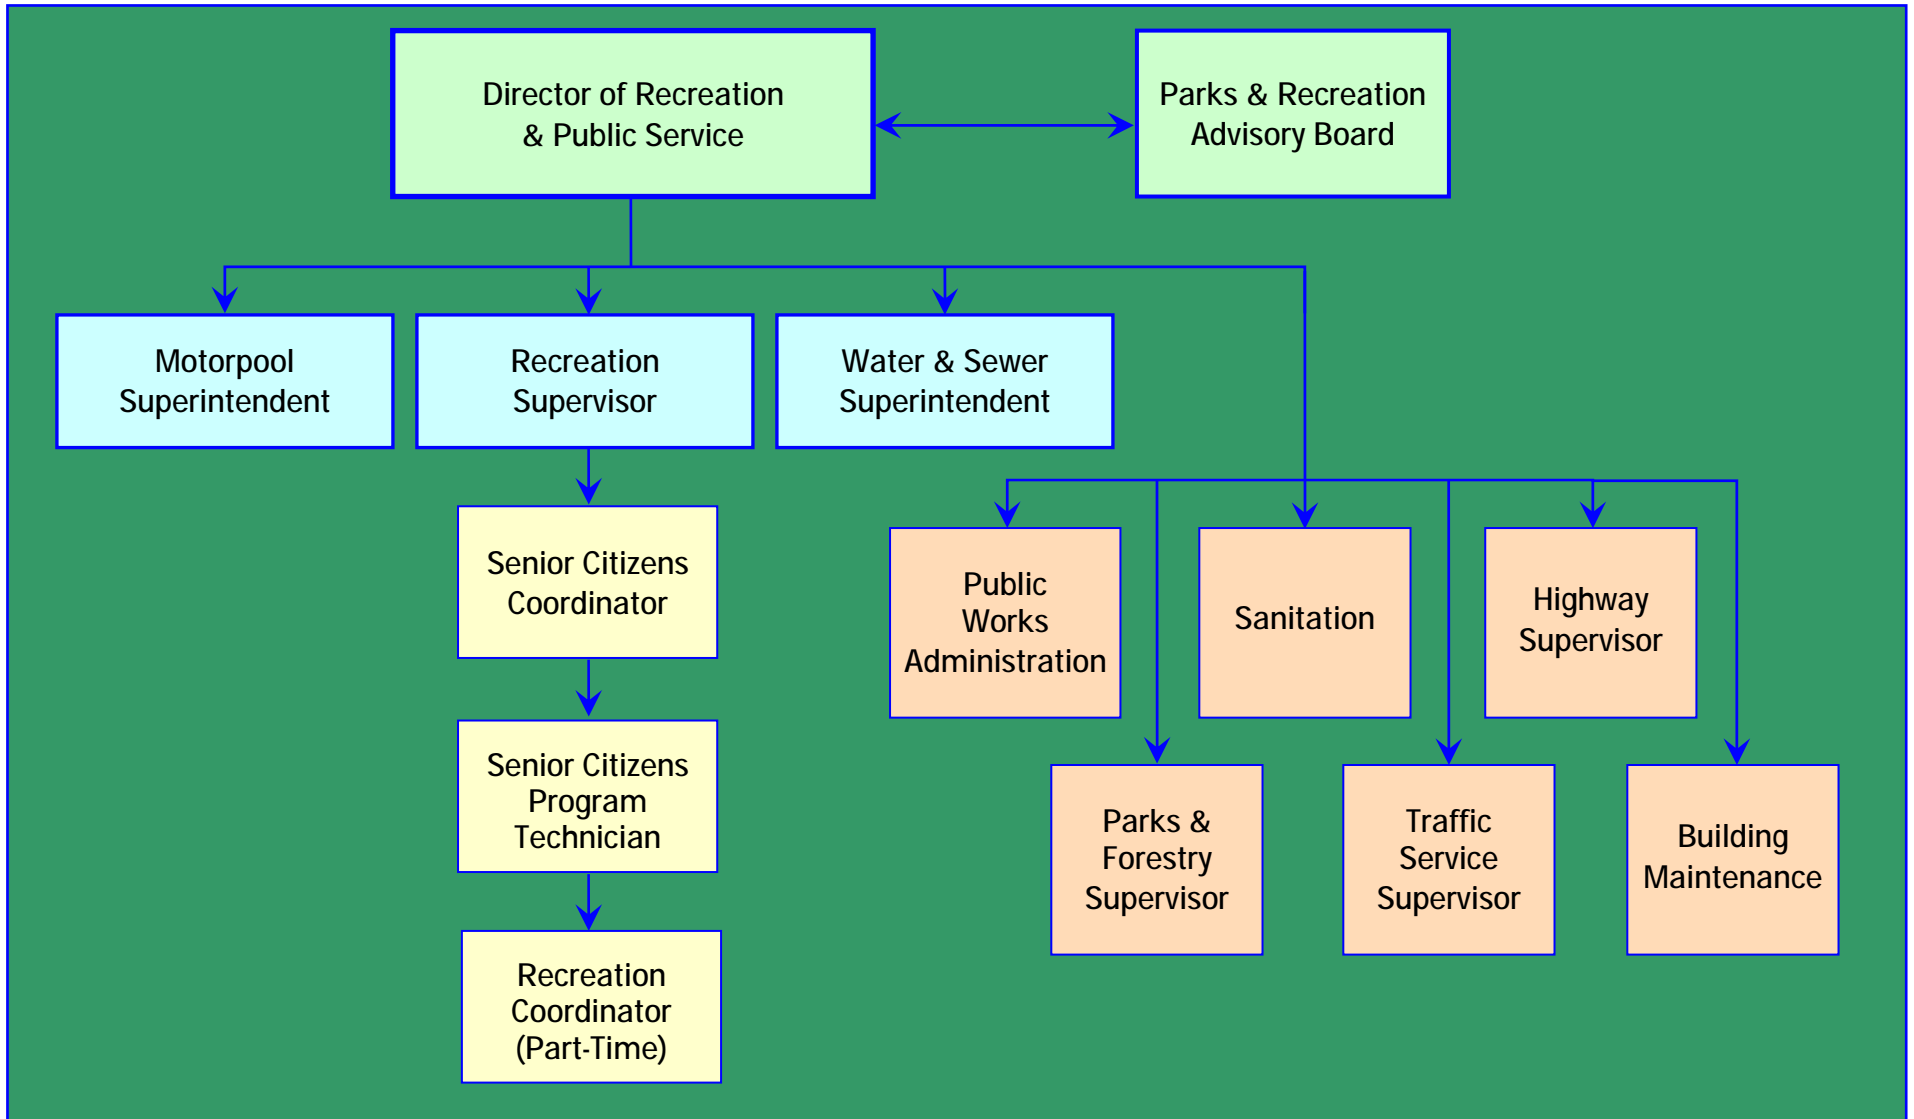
Director of Recreation & Public Service

Parks & Recreation Advisory Board

Motorpool Superintendent

Recreation Supervisor

Water & Sewer Superintendent

Senior Citizens Coordinator

Senior Citizens Program Technician

Recreation Coordinator (Part-Time)

Public Works Administration

Sanitation

Highway Supervisor

Parks & Forestry Supervisor

Traffic Service Supervisor

Building Maintenance